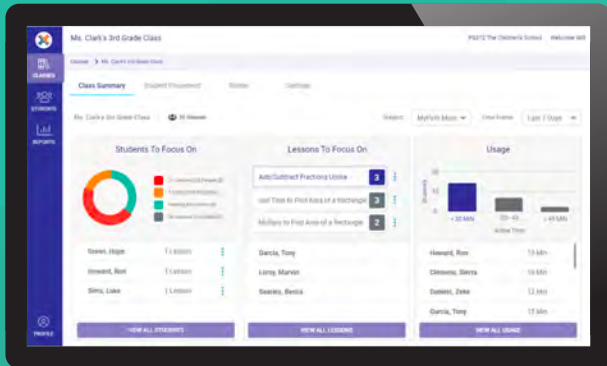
Ms. Clark's 3rd Grade Class

PS072 The Children's School Welcome Will

CLASSES

STUDENTS

REPORTS

PROFILE

Classes > Ms. Clark's 3rd Grade Class

Class Summary Student Placement Roster Settings

Ms. Clark's 3rd Grade Class 25 Classes Subject MyPath Math Time Frame Last 7 Days

Students To Focus On

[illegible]

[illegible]

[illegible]

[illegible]

Soeler, Hope 1 Lesson

Howard, Ron 1 Lesson

Sims, Luke 1 Lesson

VIEW ALL STUDENTS

Lessons To Focus On

Add/Subtract Fractions Unlike 3

Use Tiles to Find Area of a Rectangle 3

Multiply to Find Area of a Rectangle 2

Garcia, Tony

Leroy, Marvin

Searles, Becca

VIEW ALL LESSONS

Usage

Students

< 30 MIN 30 - 45 > 45 MIN

Active Time

Howard, Ron 13 Min

Clemons, Sierra 13 Min

Damien, Zeke 13 Min

Garcia, Tony 13 Min

VIEW ALL USAGE